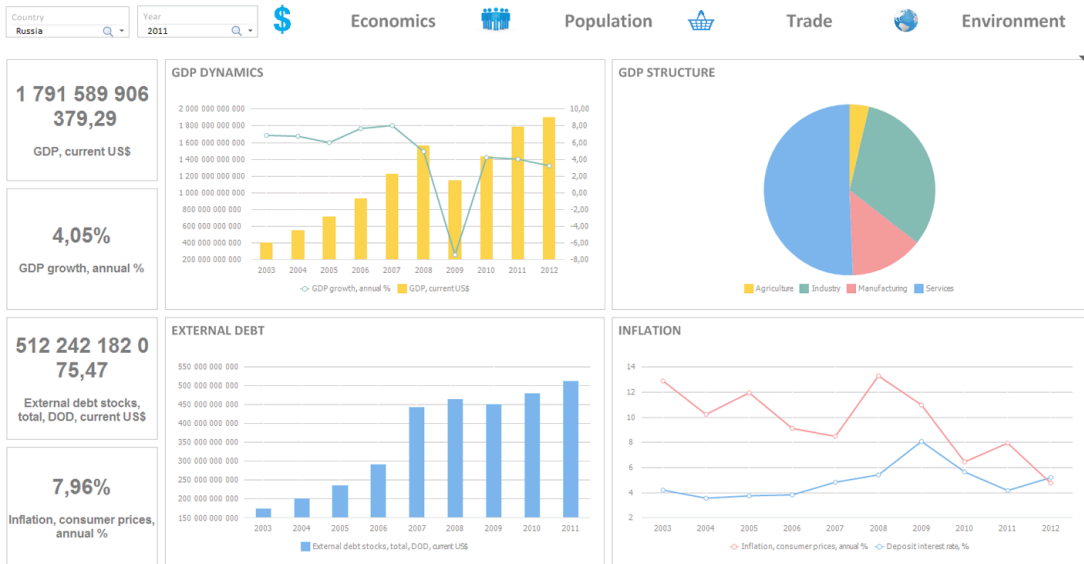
Country
Russia

Year
2011

$ Economics

Population

Trade

Environment

1 791 589 906 379,29

GDP, current US$

4,05%

GDP growth, annual %

512 242 182 075,47

External debt stocks, total, DOD, current US$

7,96%

Inflation, consumer prices, annual %

GDP DYNAMICS

2 000 000 000 000
1 800 000 000 000
1 600 000 000 000
1 400 000 000 000
1 200 000 000 000
1 000 000 000 000
800 000 000 000
600 000 000 000
400 000 000 000
200 000 000 000

10,00
8,00
6,00
4,00
2,00
0,00
-2,00
-4,00
-6,00
-8,00

2003 2004 2005 2006 2007 2008 2009 2010 2011 2012

GDP growth, annual % GDP, current US$

GDP STRUCTURE

Agriculture Industry Manufacturing Services

EXTERNAL DEBT

550 000 000 000
500 000 000 000
450 000 000 000
400 000 000 000
350 000 000 000
300 000 000 000
250 000 000 000
200 000 000 000
150 000 000 000

2003 2004 2005 2006 2007 2008 2009 2010 2011 2012

External debt stocks, total, DOD, current US$

INFLATION

14
12
10
8
6
4
2

2003 2004 2005 2006 2007 2008 2009 2010 2011 2012

Inflation, consumer prices, annual % Deposit interest rate, %